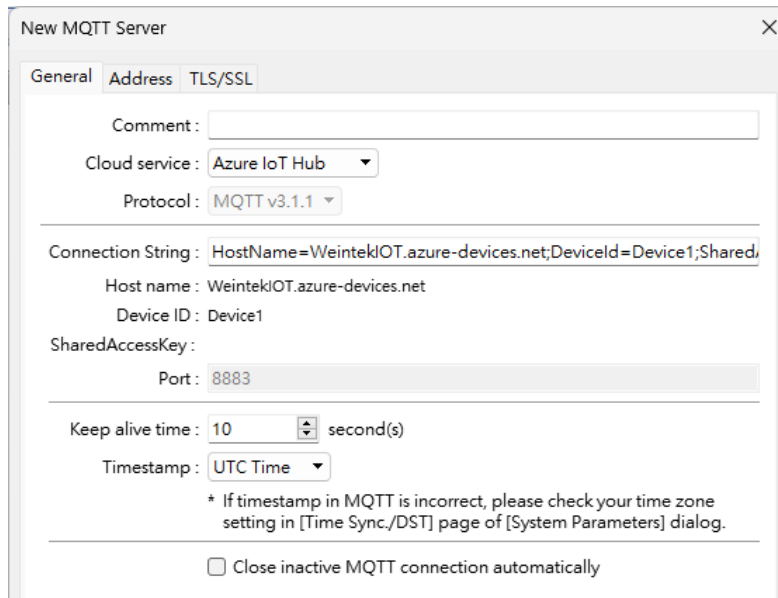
New MQTT Server

General | Address | TLS/SSL

Comment :

Cloud service : Azure IoT Hub

Protocol : MQTT v3.1.1

Connection String : HostName=WeintekIOT.azure-devices.net;DeviceId=Device1;Shared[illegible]

Host name : WeintekIOT.azure-devices.net

Device ID : Device1

SharedAccessKey :

Port : 8883

Keep alive time : 10 second(s)

Timestamp : UTC Time

* If timestamp in MQTT is incorrect, please check your time zone setting in [Time Sync./DST] page of [System Parameters] dialog.

Close inactive MQTT connection automatically